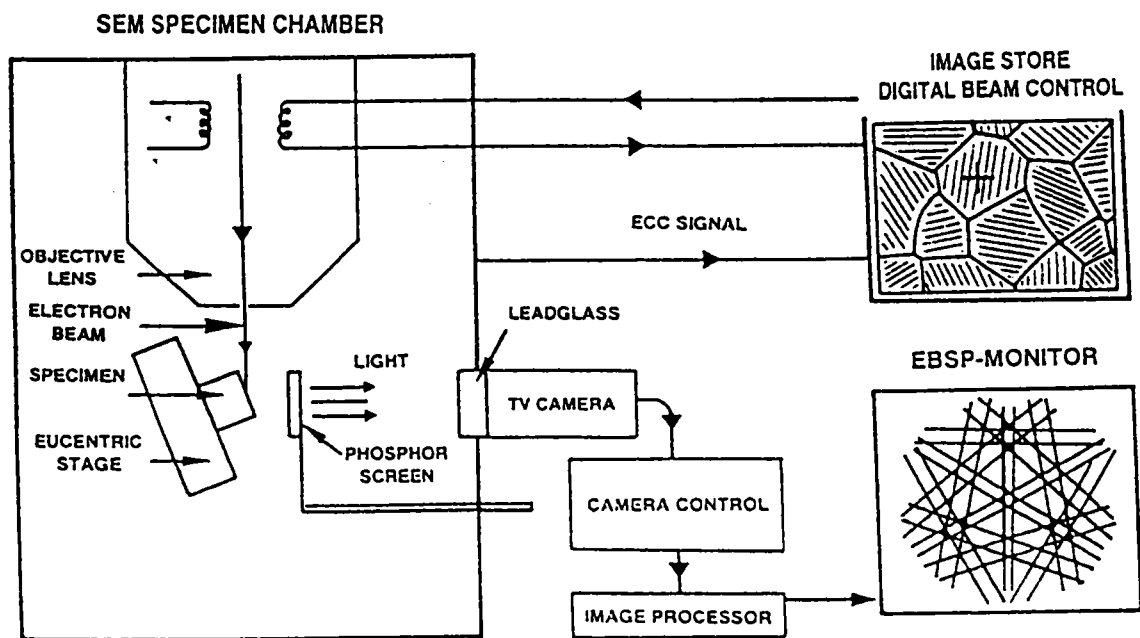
SEM SPECIMEN CHAMBER

IMAGE STORE
DIGITAL BEAM CONTROL

ECC SIGNAL

OBJECTIVE LENS

ELECTRON BEAM

SPECIMEN

EUCENTRIC STAGE

LIGHT

PHOSPHOR SCREEN

LEADGLASS

TV CAMERA

EBSP-MONITOR

CAMERA CONTROL

IMAGE PROCESSOR